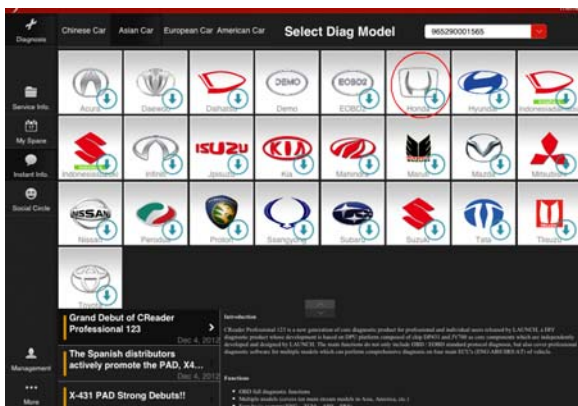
Diagnosis

Chinese Car Asian Car European Car American Car Select Diag Model 965290001565

Service Info.

My Space

Instant Info.

Social Circle

DEMO EOBD2

Acura Daewoo Daihatsu Demo EOBD2 Honda Hyundai Indonesiadaihatsu

ISUZU

Indonesiasuzuki Infiniti Isuzu Kia Mahindra Maruti Mazda Mitsubishi

NISSAN

Nissan Perodua Proton Ssangyong Subaru Suzuki Tata Tiauzu

Toyota

Grand Debut of CReader Professional 123

Dec 4, 2012

The Spanish distributors actively promote the PAD, X4...

Dec 4, 2012

X-431 PAD Strong Debuts!!

Introduction

CReader Professional 123 is a new generation of core diagnostic product for professional and individual users released by LAUNCH, a DIY diagnostic product whose diagnosis is based on DPU platform composed of chip DP431 and JV700 as core components which are independently developed and designed by LAUNCH. The main functions do not only include OBD / EOBD standard protocol diagnosis, but also cover professional diagnostic software for multiple models which can perform comprehensive diagnosis on four main ECU's (ENG/ABS/SRS/AT) of vehicle.

Function

• OBD full diagnostic functions
• Multiple models (covers ten main stream models in Asia, America, etc.)

Management

More